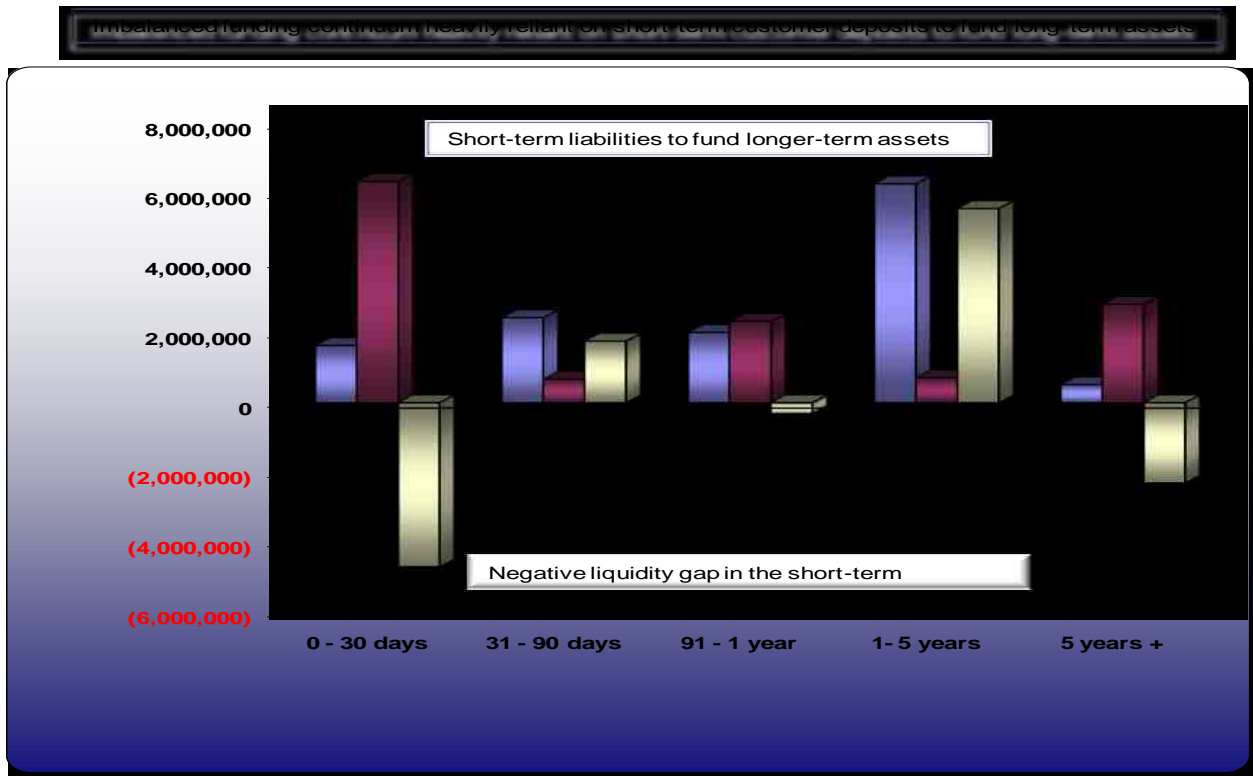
Imbalanced funding continuum heavily reliant on short-term customer deposits to fund long-term assets

8,000,000
6,000,000
4,000,000
2,000,000
0
(2,000,000)
(4,000,000)
(6,000,000)

Short-term liabilities to fund longer-term assets

Negative liquidity gap in the short-term

0 - 30 days
31 - 90 days
91 - 1 year
1- 5 years
5 years +